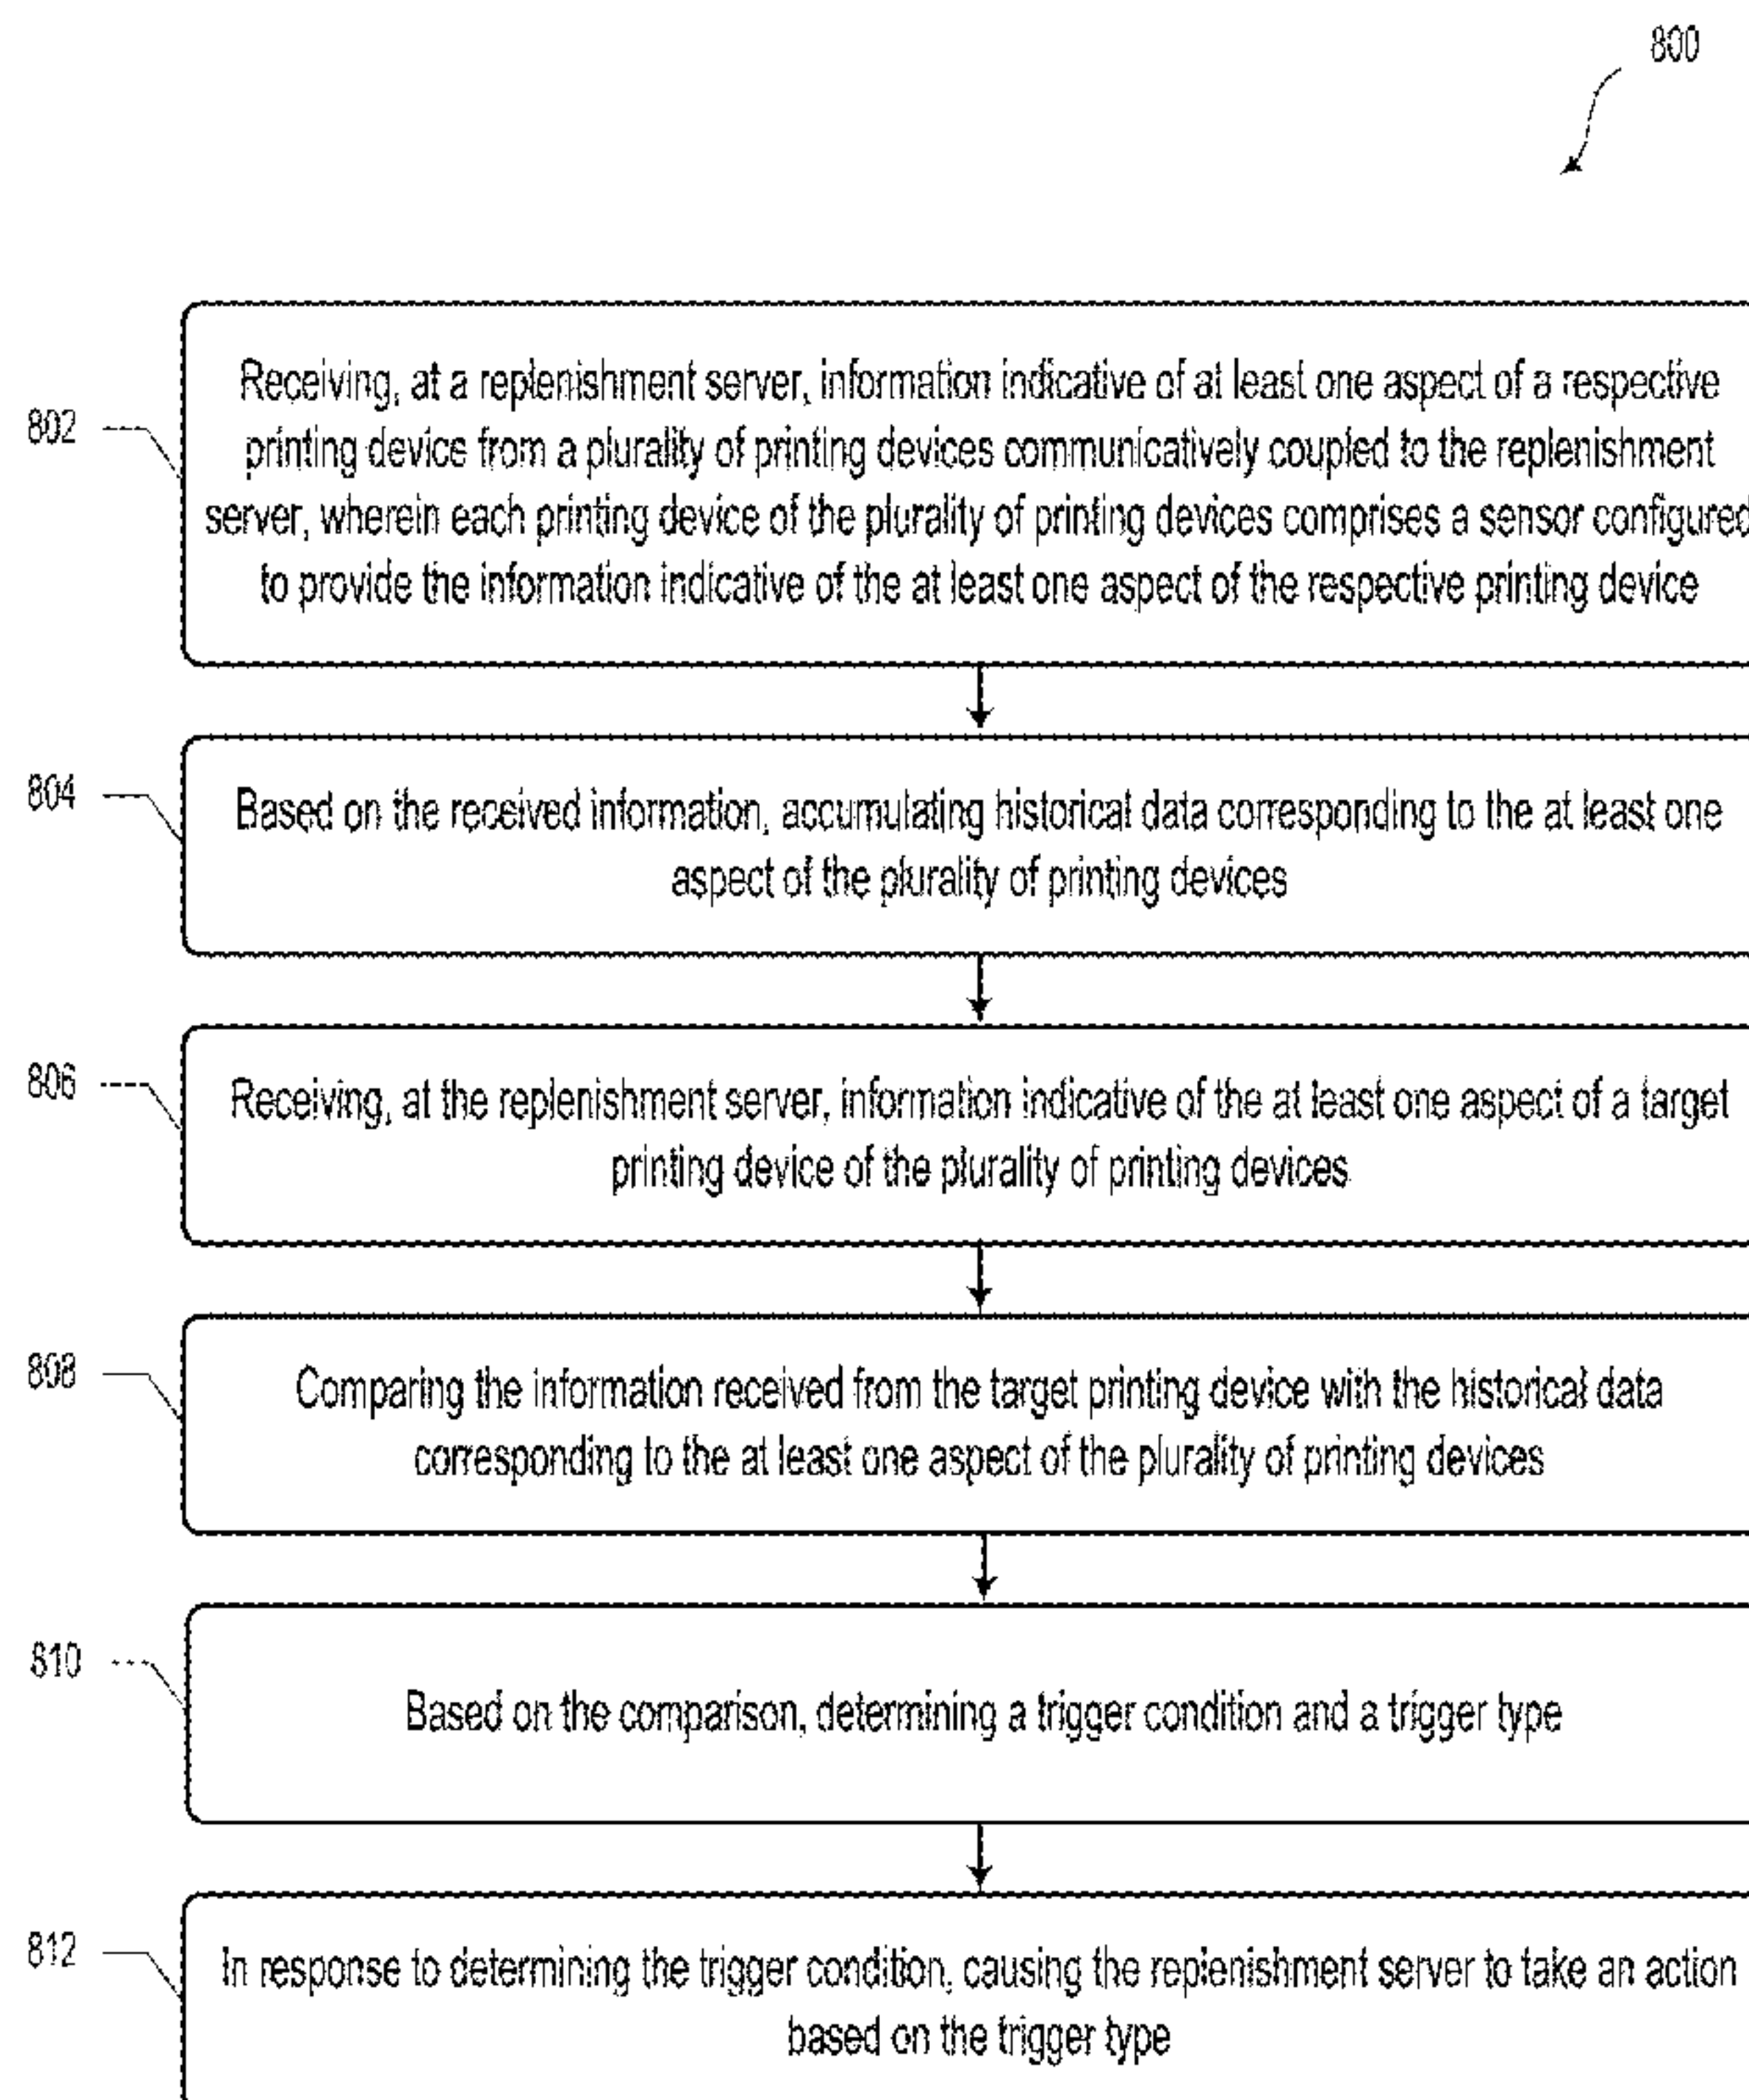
800

802

Receiving, at a replenishment server, information indicative of at least one aspect of a respective printing device from a plurality of printing devices communicatively coupled to the replenishment server, wherein each printing device of the plurality of printing devices comprises a sensor configured to provide the information indicative of the at least one aspect of the respective printing device

804

Based on the received information, accumulating historical data corresponding to the at least one aspect of the plurality of printing devices

806

Receiving, at the replenishment server, information indicative of the at least one aspect of a target printing device of the plurality of printing devices

808

Comparing the information received from the target printing device with the historical data corresponding to the at least one aspect of the plurality of printing devices

810

Based on the comparison, determining a trigger condition and a trigger type

812

In response to determining the trigger condition, causing the replenishment server to take an action based on the trigger type